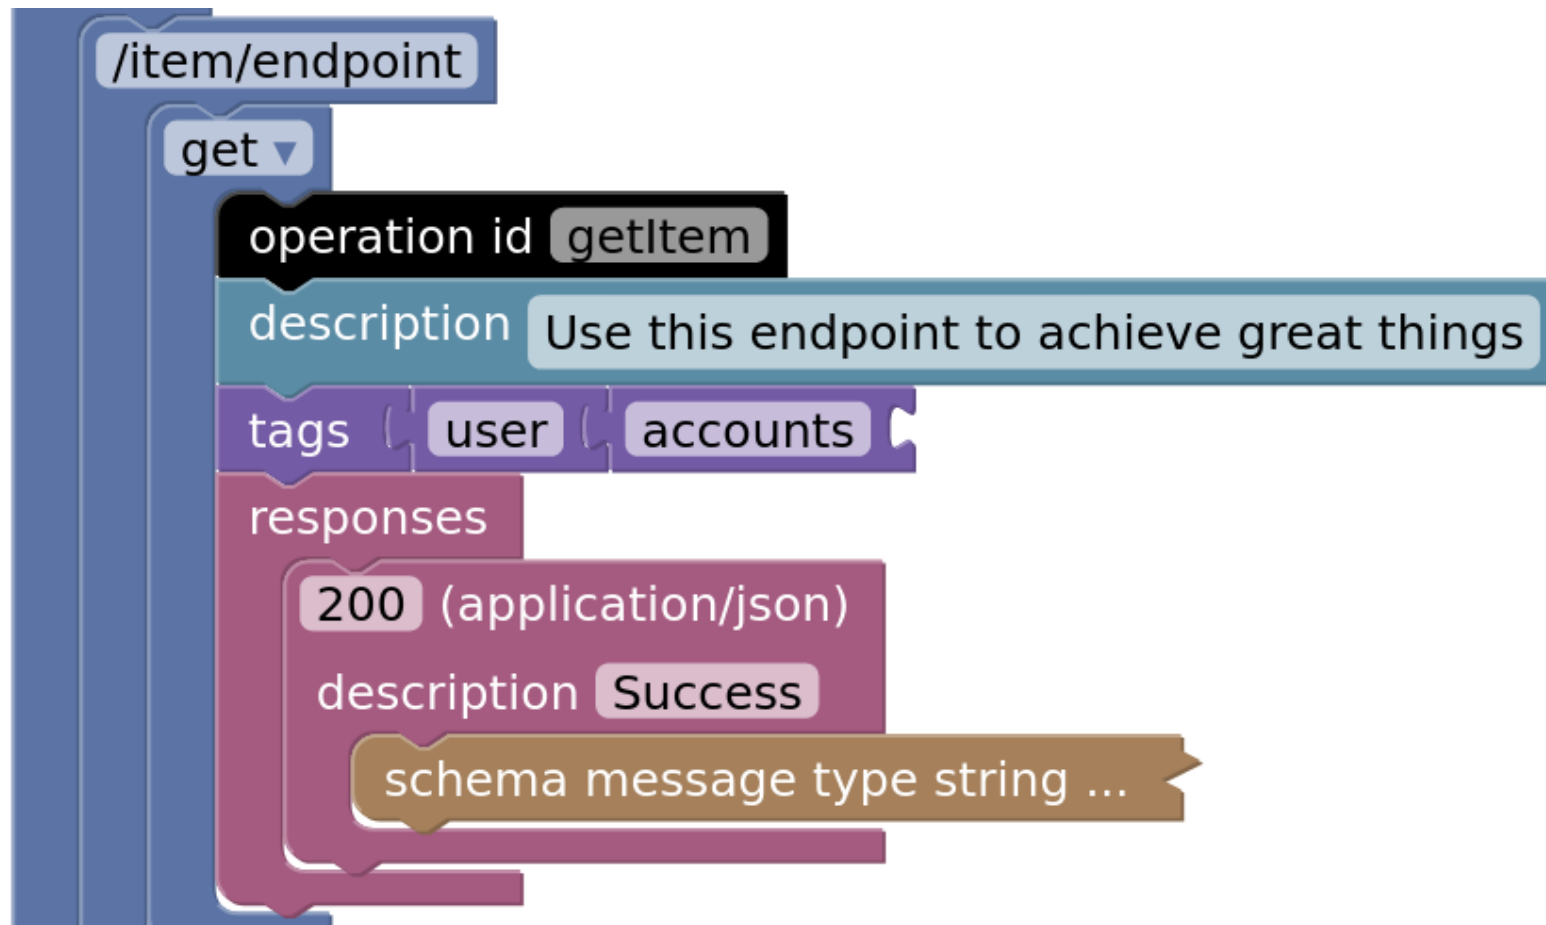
/item/endpoint

get ▾

operation id getItem

description Use this endpoint to achieve great things

tags user accounts

responses

200 (application/json)

description Success

schema message type string ...